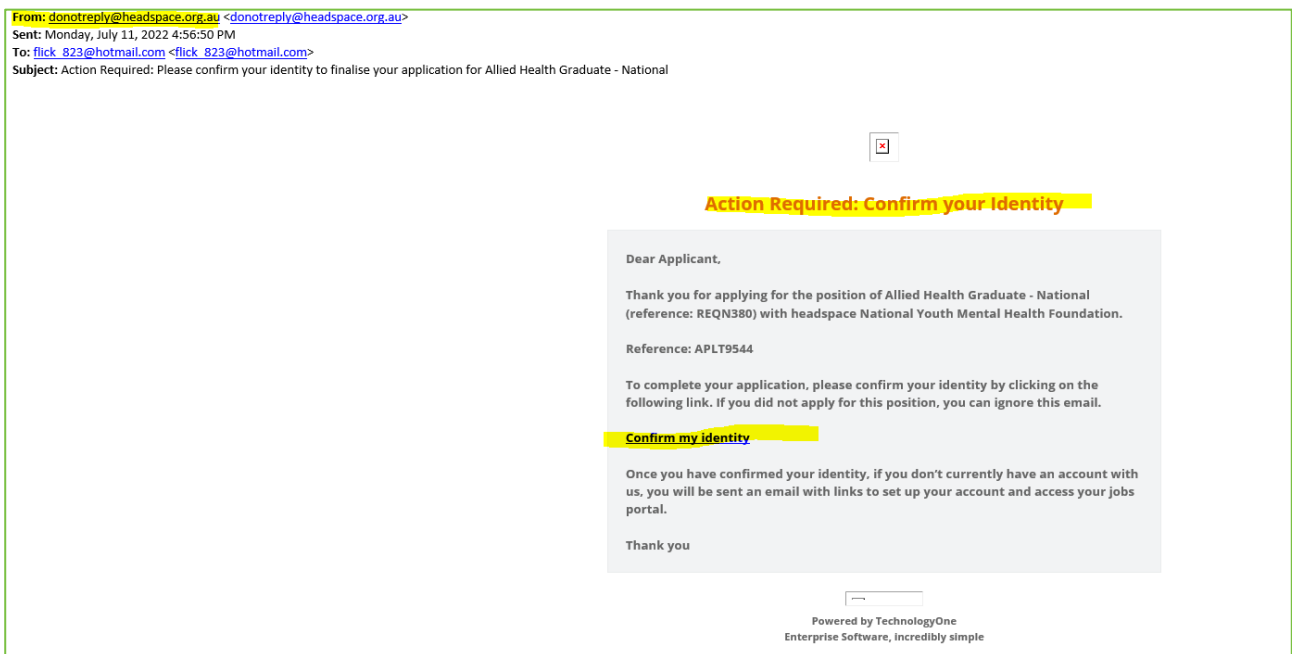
From: donotreply@headspace.org.au <donotreply@headspace.org.au>
Sent: Monday, July 11, 2022 4:56:50 PM
To: flick_823@hotmail.com <flick_823@hotmail.com>
Subject: Action Required: Please confirm your identity to finalise your application for Allied Health Graduate - National

Action Required: Confirm your Identity

Dear Applicant,

Thank you for applying for the position of Allied Health Graduate - National (reference: REQN380) with headspace National Youth Mental Health Foundation.

Reference: APLT9544

To complete your application, please confirm your identity by clicking on the following link. If you did not apply for this position, you can ignore this email.

Confirm my identity

Once you have confirmed your identity, if you don't currently have an account with us, you will be sent an email with links to set up your account and access your jobs portal.

Thank you

Powered by TechnologyOne
Enterprise Software, incredibly simple